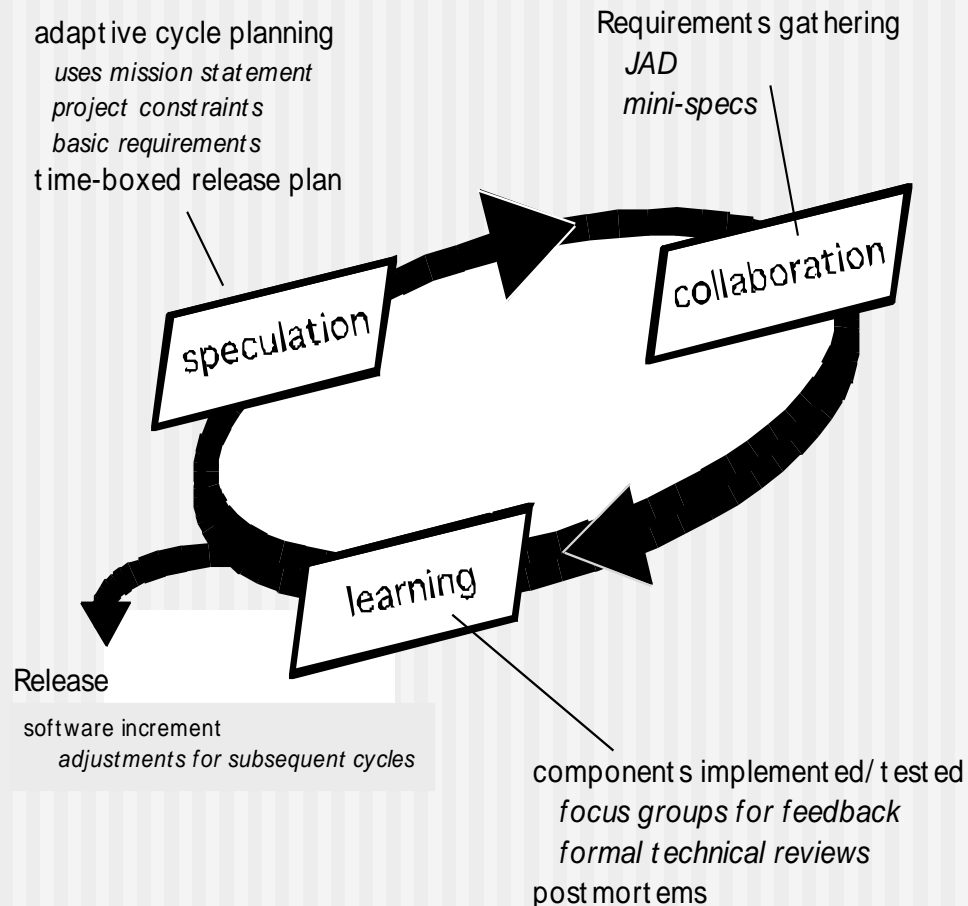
adaptive cycle planning
uses mission statement
project constraints
basic requirements
time-boxed release plan

Requirements gathering
JAD
mini-specs

speculation

collaboration

learning

Release
software increment
adjustments for subsequent cycles

components implemented/tested
focus groups for feedback
formal technical reviews
postmortems